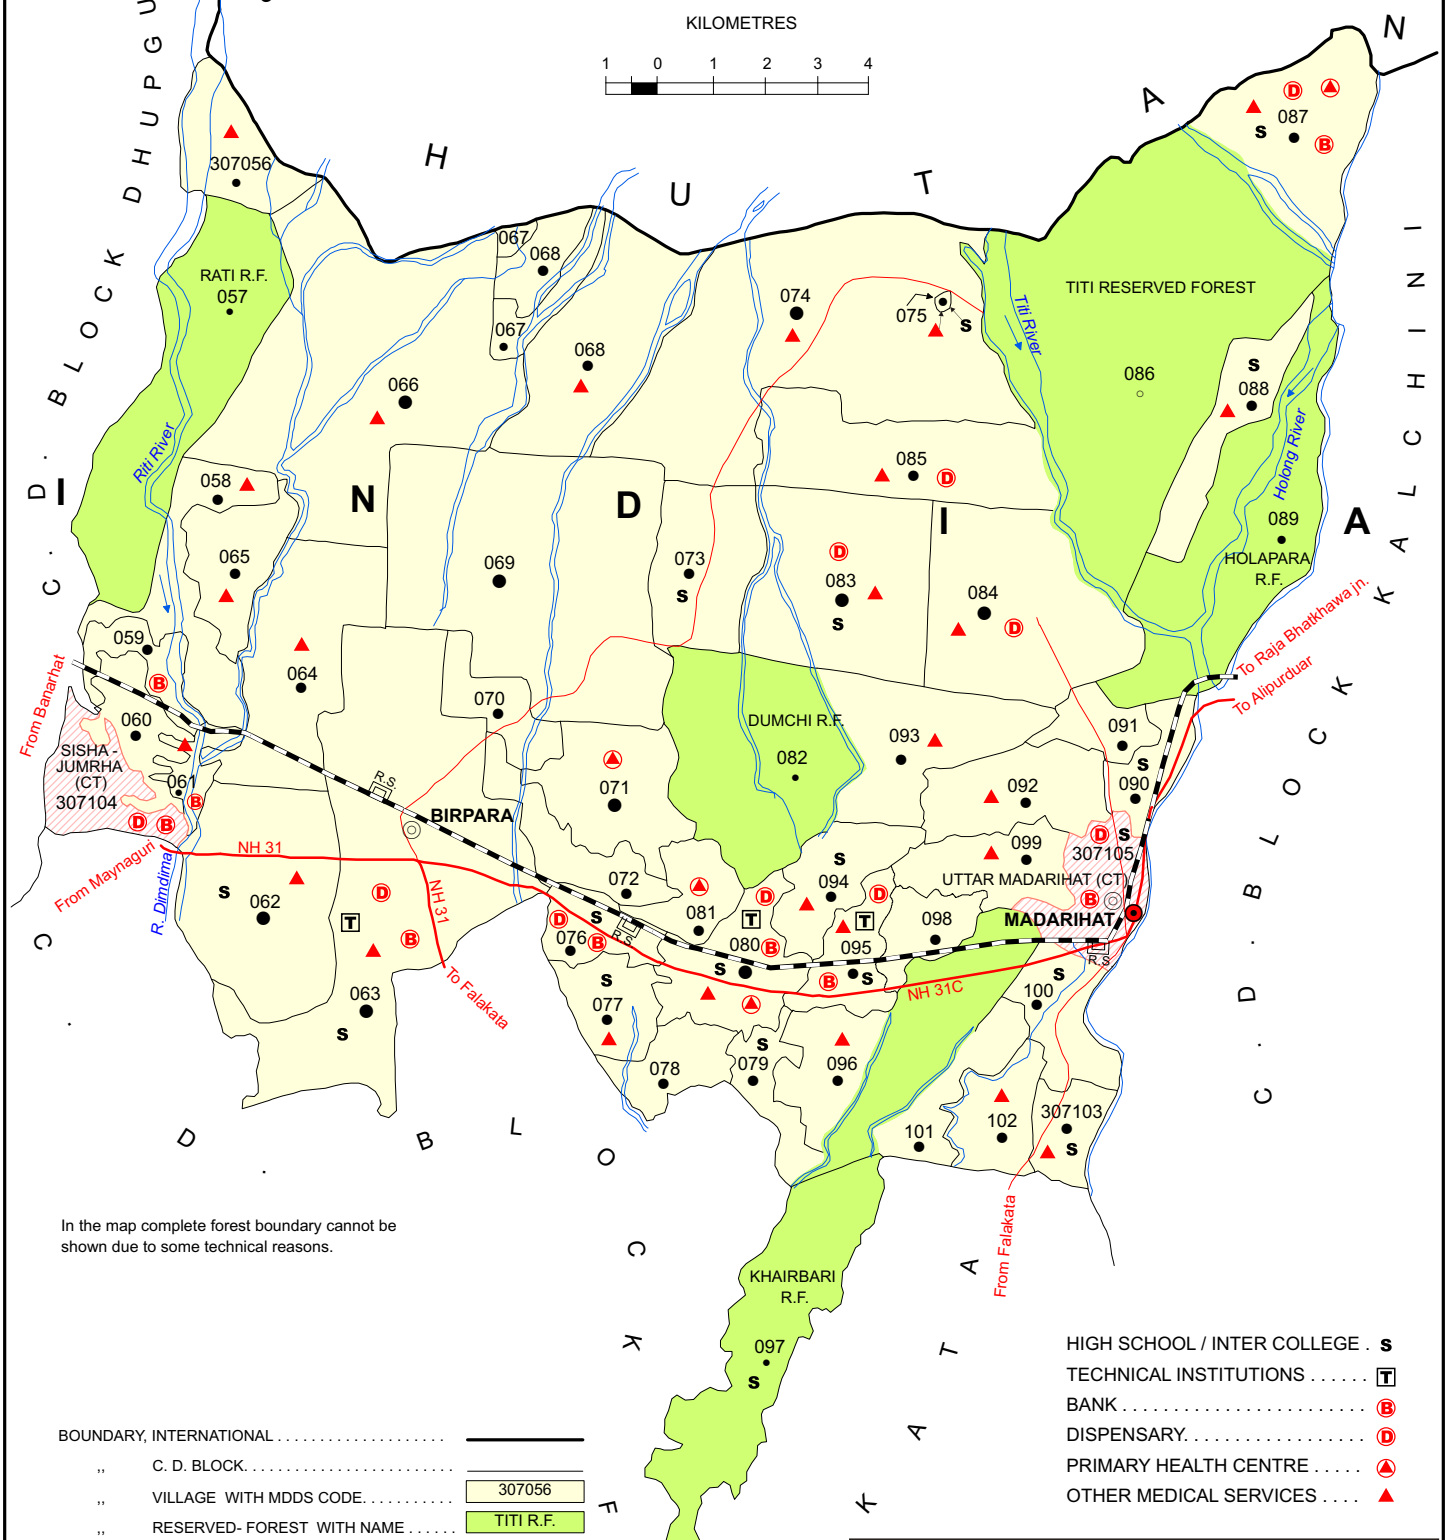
KILOMETRES
1 0 1 2 3 4

B H U T A N

D H U P G U
C. D. BLOCK
I N D I A
KALCHINI C. D. BLOCK
FALAKATA C. D. BLOCK
C. D. BLOCK

307056
RATI R.F.
057
067
068
067
068
066
074
075
TITI RESERVED FOREST
Titi River
086
088
087
Riti River
058
N
D
085
I
Holong River
089
HOLAPARA R.F.
A
065
069
073
083
084
059
064
DUMCHI R.F.
082
070
093
091
060
SISHA - JUMRHA (CT)
307104
061
From Banarhat
BIRPARA
R.S.
071
092
090
099
307105
UTTAR MADARIHAT (CT)
MADARIHAT
NH 31
From Maynaguri
R. Dimdima
062
NH 31
063
To Falakata
072
081
076
R.S.
080
077
078
079
094
095
096
098
NH 31C
R.S.
100
101
102
307103
From Falakata
To Raja Bhatkhawa jn.
To Alipurduar
KHAIRBARI R.F.
097

In the map complete forest boundary cannot be shown due to some technical reasons.

BOUNDARY, INTERNATIONAL ....................
,, C. D. BLOCK........................
,, VILLAGE WITH MDDS CODE........... 307056
,, RESERVED- FOREST WITH NAME ...... TITI R.F.

HIGH SCHOOL / INTER COLLEGE . S
TECHNICAL INSTITUTIONS ...... T
BANK ........................ B
DISPENSARY.................. D
PRIMARY HEALTH CENTRE .....
OTHER MEDICAL SERVICES ....